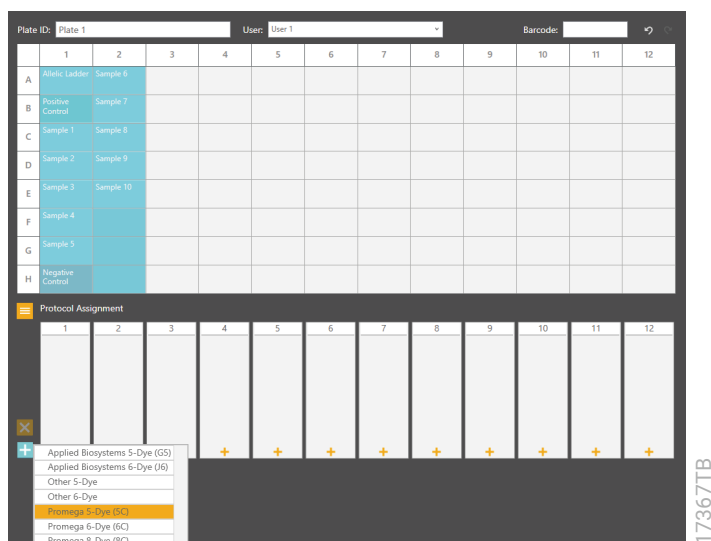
Plate ID: Plate 1 User: User 1 Barcode:

| | 1 | 2 | 3 | 4 | 5 | 6 | 7 | 8 | 9 | 10 | 11 | 12 |
|---|---|---|---|---|---|---|---|---|---|---|---|---|
| A | Allelic Ladder | Sample 6 | | | | | | | | | | |
| B | Positive Control | Sample 7 | | | | | | | | | | |
| C | Sample 1 | Sample 8 | | | | | | | | | | |
| D | Sample 2 | Sample 9 | | | | | | | | | | |
| E | Sample 3 | Sample 10 | | | | | | | | | | |
| F | Sample 4 | | | | | | | | | | | |
| G | Sample 5 | | | | | | | | | | | |
| H | Negative Control | | | | | | | | | | | |

Protocol Assignment

1 2 3 4 5 6 7 8 9 10 11 12

+ + + + + + + + +

Applied Biosystems 5-Dye (G5)
Applied Biosystems 6-Dye (J6)
Other 5-Dye
Other 6-Dye
Promega 5-Dye (5C)
Promega 6-Dye (6C)
Promega 8-Dye (8C)

17367TB